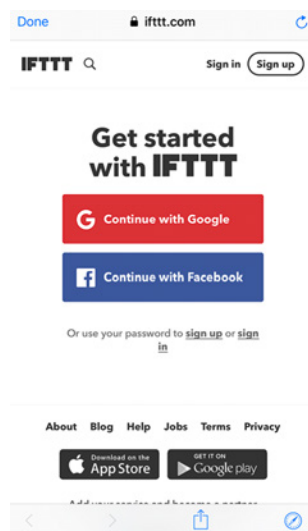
Done ifttt.com

IFTTT

Sign in Sign up

Get started with IFTTT

Continue with Google

Continue with Facebook

Or use your password to sign up or sign in

About Blog Help Jobs Terms Privacy

Download on the App Store

GET IT ON Google play

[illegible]